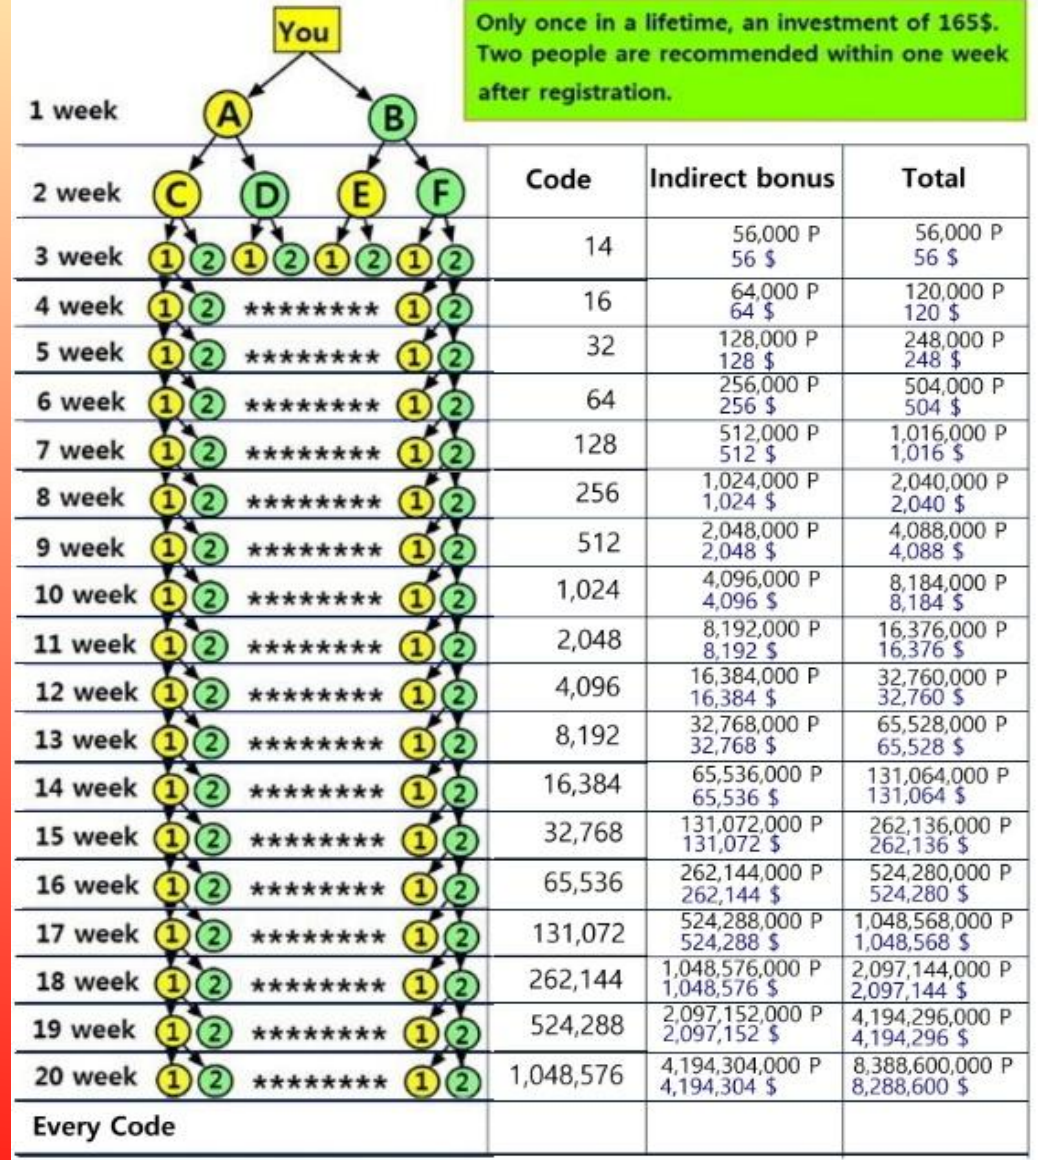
You

Only once in a lifetime, an investment of 165$. Two people are recommended within one week after registration.

1 week A B
2 week C D E F
3 week 1 2 1 2 1 2 1 2
4 week 1 2 ******** 1 2
5 week 1 2 ******** 1 2
6 week 1 2 ******** 1 2
7 week 1 2 ******** 1 2
8 week 1 2 ******** 1 2
9 week 1 2 ******** 1 2
10 week 1 2 ******** 1 2
11 week 1 2 ******** 1 2
12 week 1 2 ******** 1 2
13 week 1 2 ******** 1 2
14 week 1 2 ******** 1 2
15 week 1 2 ******** 1 2
16 week 1 2 ******** 1 2
17 week 1 2 ******** 1 2
18 week 1 2 ******** 1 2
19 week 1 2 ******** 1 2
20 week 1 2 ******** 1 2
Every Code

| Code | Indirect bonus | Total |
|---|---|---|
| 14 | 56,000 P 56 $ | 56,000 P 56 $ |
| 16 | 64,000 P 64 $ | 120,000 P 120 $ |
| 32 | 128,000 P 128 $ | 248,000 P 248 $ |
| 64 | 256,000 P 256 $ | 504,000 P 504 $ |
| 128 | 512,000 P 512 $ | 1,016,000 P 1,016 $ |
| 256 | 1,024,000 P 1,024 $ | 2,040,000 P 2,040 $ |
| 512 | 2,048,000 P 2,048 $ | 4,088,000 P 4,088 $ |
| 1,024 | 4,096,000 P 4,096 $ | 8,184,000 P 8,184 $ |
| 2,048 | 8,192,000 P 8,192 $ | 16,376,000 P 16,376 $ |
| 4,096 | 16,384,000 P 16,384 $ | 32,760,000 P 32,760 $ |
| 8,192 | 32,768,000 P 32,768 $ | 65,528,000 P 65,528 $ |
| 16,384 | 65,536,000 P 65,536 $ | 131,064,000 P 131,064 $ |
| 32,768 | 131,072,000 P 131,072 $ | 262,136,000 P 262,136 $ |
| 65,536 | 262,144,000 P 262,144 $ | 524,280,000 P 524,280 $ |
| 131,072 | 524,288,000 P 524,288 $ | 1,048,568,000 P 1,048,568 $ |
| 262,144 | 1,048,576,000 P 1,048,576 $ | 2,097,144,000 P 2,097,144 $ |
| 524,288 | 2,097,152,000 P 2,097,152 $ | 4,194,296,000 P 4,194,296 $ |
| 1,048,576 | 4,194,304,000 P 4,194,304 $ | 8,388,600,000 P 8,288,600 $ |
| | | |